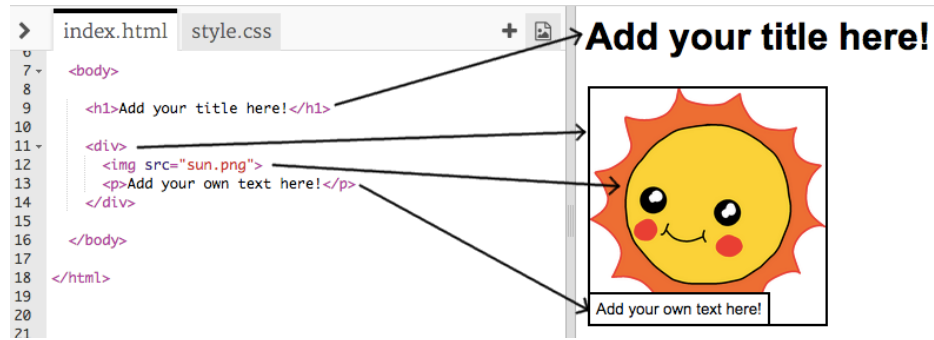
> index.html style.css +

6
7 <body>
8
9 <h1>Add your title here!</h1>
10
11 <div>
12 <img src="sun.png">
13 <p>Add your own text here!</p>
14 </div>
15
16 </body>
17
18 </html>
19
20
21

Add your title here!

Add your own text here!